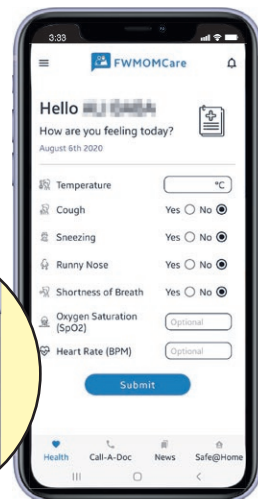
3:33

FWMOMCare

Hello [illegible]

How are you feeling today?

August 6th 2020

Temperature °C

Cough Yes No

Sneezing Yes No

Runny Nose Yes No

Shortness of Breath Yes No

Oxygen Saturation (SpO2) Optional

Heart Rate (BPM) Optional

Submit

Health Call-A-Doc News Safe@Home